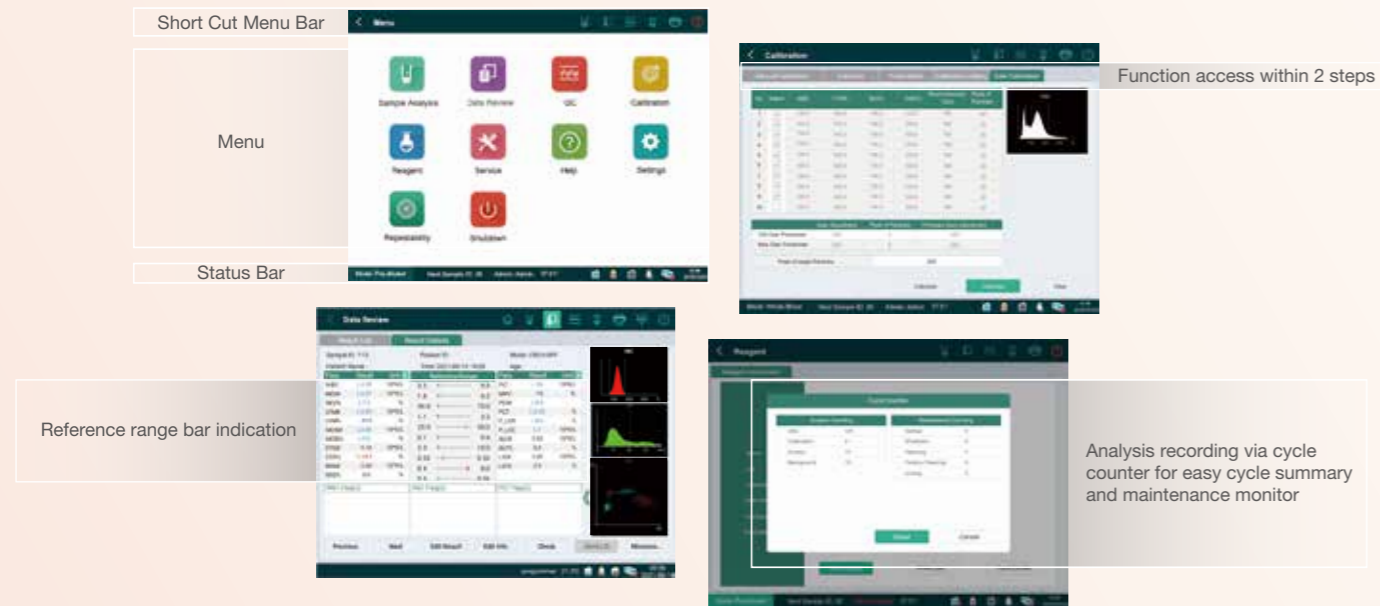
Short Cut Menu Bar

Menu

Status Bar

Menu

Sample Analysis

Data Review

QC

Calibration

Reagent

Service

Help

Settings

Repeatability

Shutdown

Calibration

Function access within 2 steps

Data Review

Result List

Result Details

Reference range bar indication

Previous

Next

Edit Result

Edit Info.

Reagent

Cycle Counter

Analysis recording via cycle counter for easy cycle summary and maintenance monitor

Cancel